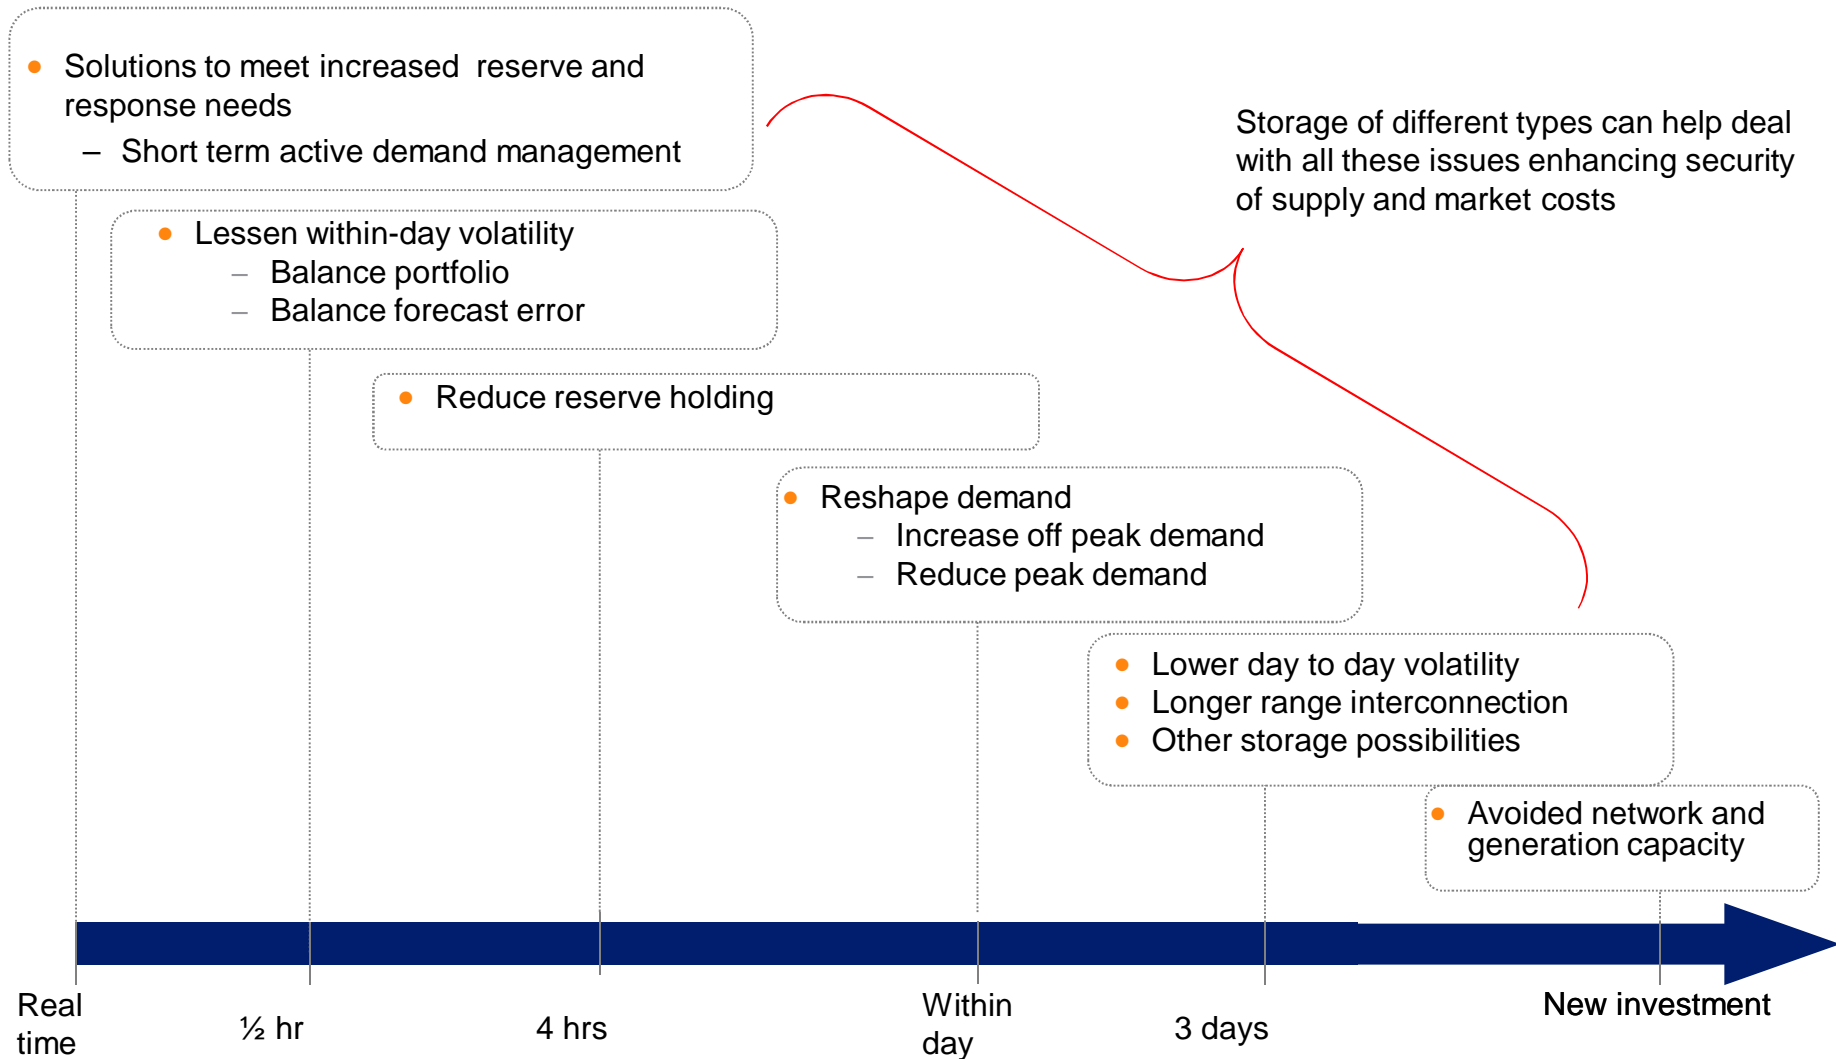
- Solutions to meet increased reserve and response needs
  – Short term active demand management

- Lessen within-day volatility
  – Balance portfolio
  – Balance forecast error

- Reduce reserve holding

- Reshape demand
  – Increase off peak demand
  – Reduce peak demand

- Lower day to day volatility
- Longer range interconnection
- Other storage possibilities

- Avoided network and generation capacity

Storage of different types can help deal with all these issues enhancing security of supply and market costs

Real time

½ hr

4 hrs

Within day

3 days

New investment